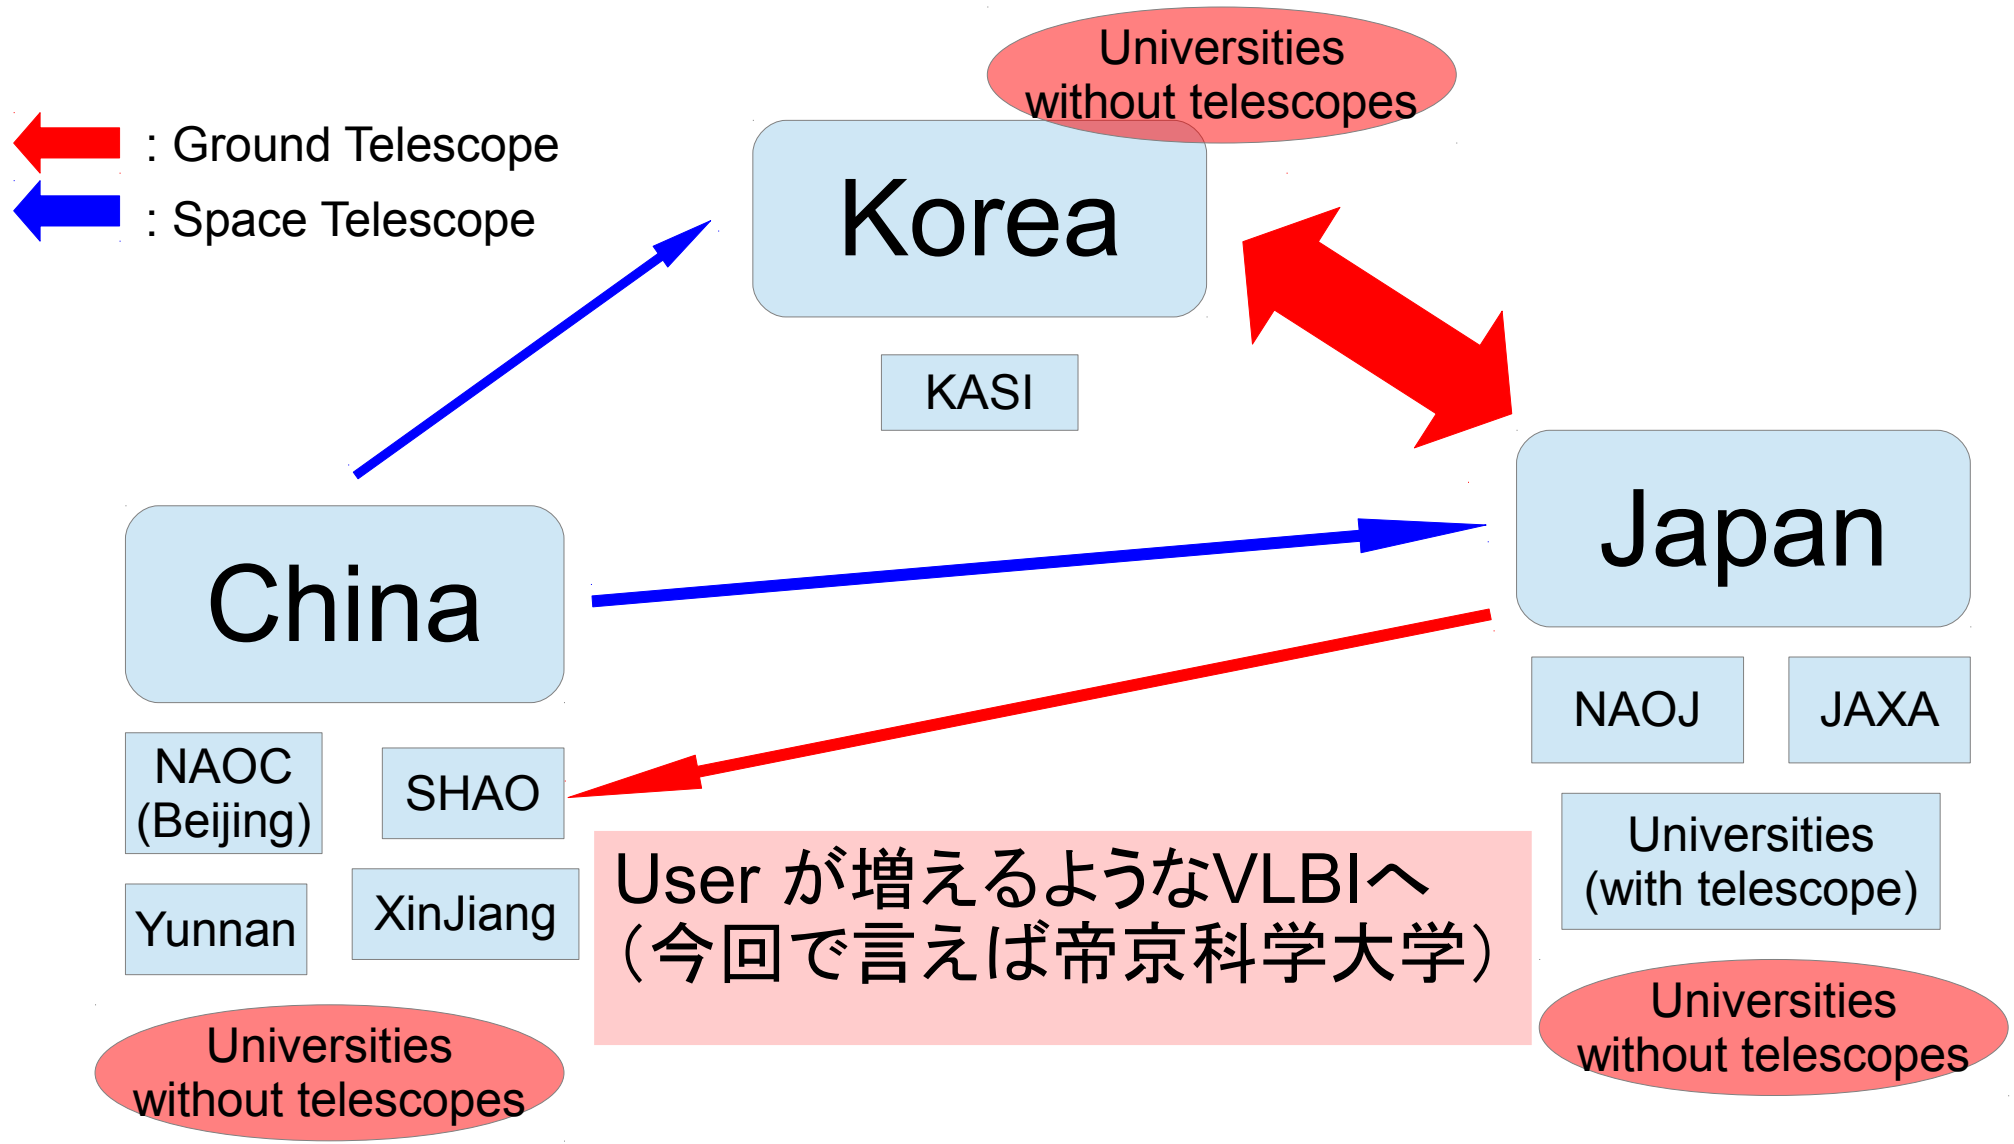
: Ground Telescope
: Space Telescope

Universities without telescopes

Korea

KASI

Japan

China

NAOJ

JAXA

NAOC (Beijing)

SHAO

Yunnan

XinJiang

User が増えるようなVLBIへ
（今回で言えば帝京科学大学）

Universities (with telescope)

Universities without telescopes

Universities without telescopes